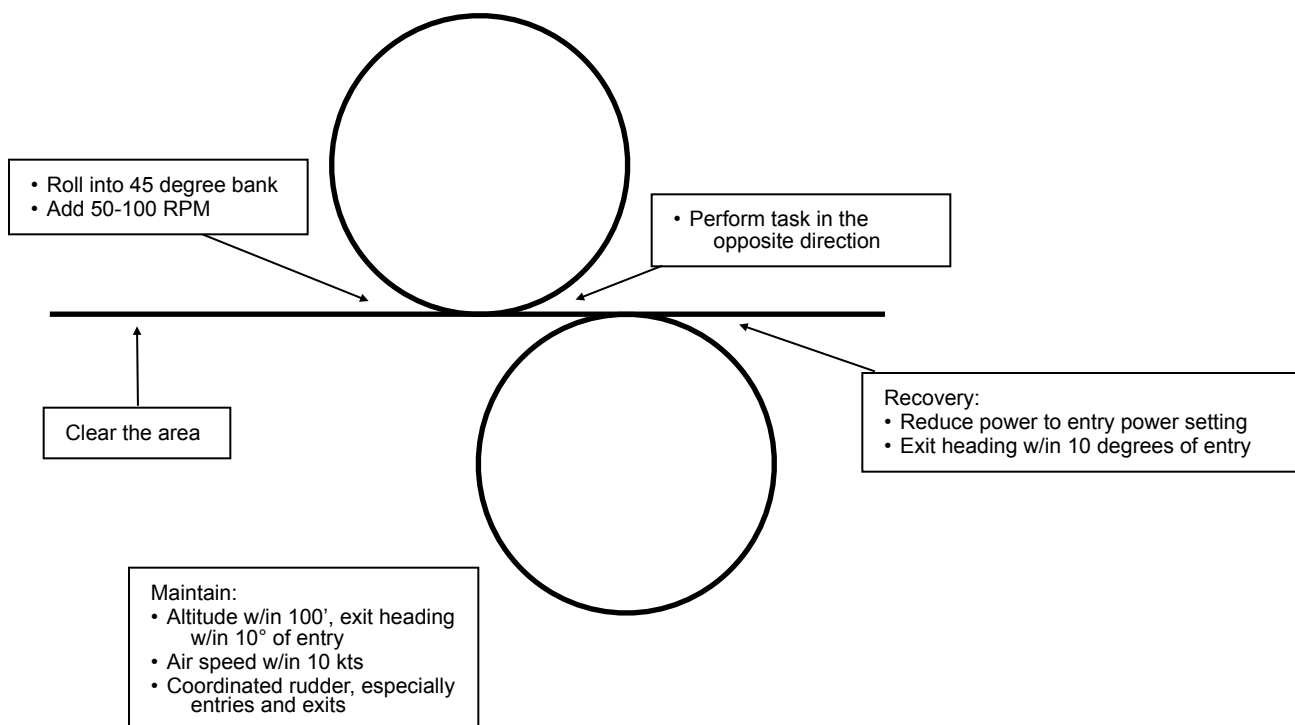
• Roll into 45 degree bank
• Add 50-100 RPM

• Perform task in the opposite direction

Clear the area

Recovery:
• Reduce power to entry power setting
• Exit heading w/in 10 degrees of entry

Maintain:
• Altitude w/in 100', exit heading w/in 10° of entry
• Air speed w/in 10 kts
• Coordinated rudder, especially entries and exits